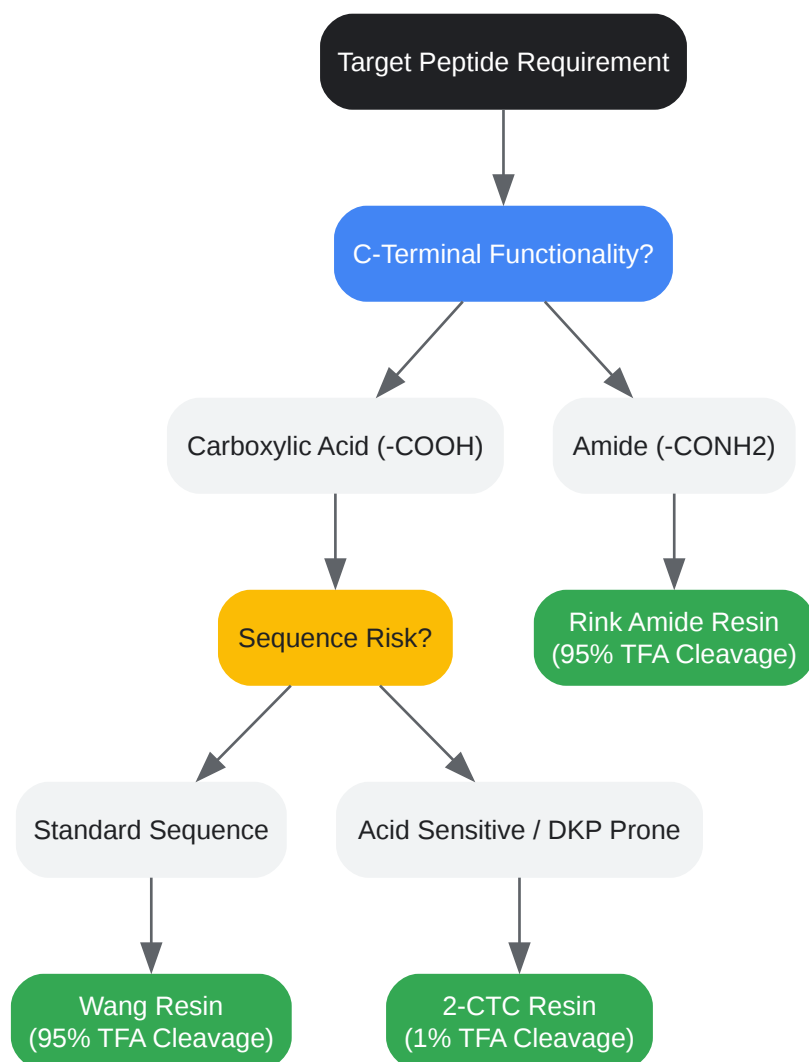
Target Peptide Requirement

C-Terminal Functionality?

Carboxylic Acid (-COOH)

Amide (-CONH2)

Sequence Risk?

Rink Amide Resin
(95% TFA Cleavage)

Standard Sequence

Acid Sensitive / DKP Prone

Wang Resin
(95% TFA Cleavage)

2-CTC Resin
(1% TFA Cleavage)